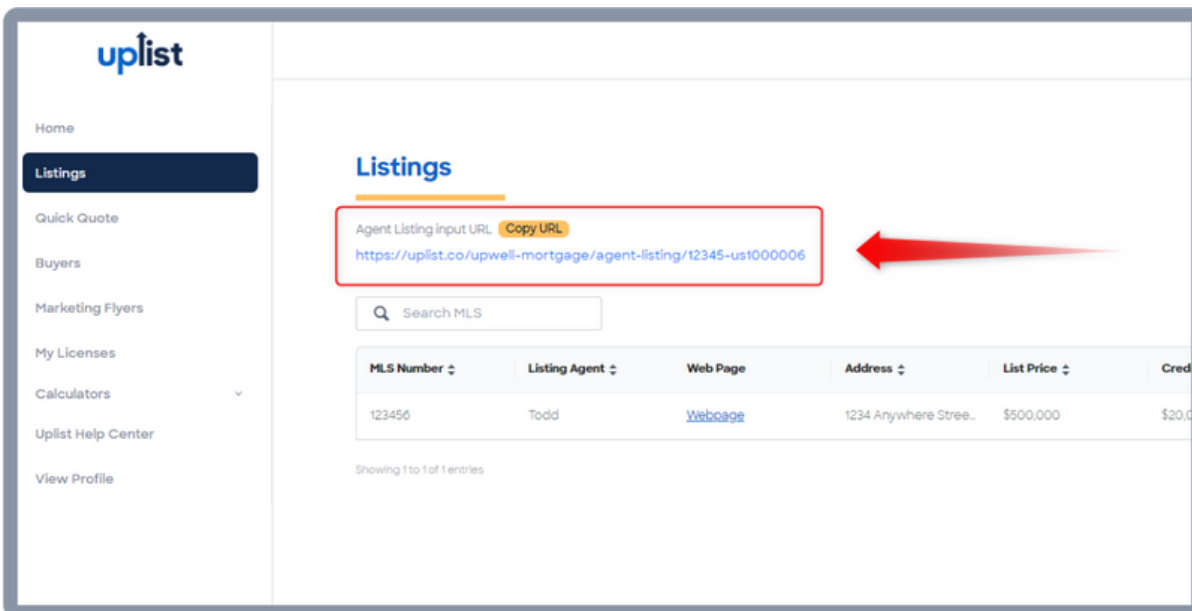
uplist

Home
Listings
Quick Quote
Buyers
Marketing Flyers
My Licenses
Calculators
Uplist Help Center
View Profile

Listings

Agent Listing input URL Copy URL
https://uplist.co/upwell-mortgage/agent-listing/12345-us1000006

Search MLS

| MLS Number | Listing Agent | Web Page | Address | List Price | Cred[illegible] |
|---|---|---|---|---|---|
| 123456 | Todd | Webpage | 1234 Anywhere Stree... | $500,000 | $20,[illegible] |

Showing 1 to 1 of 1 entries